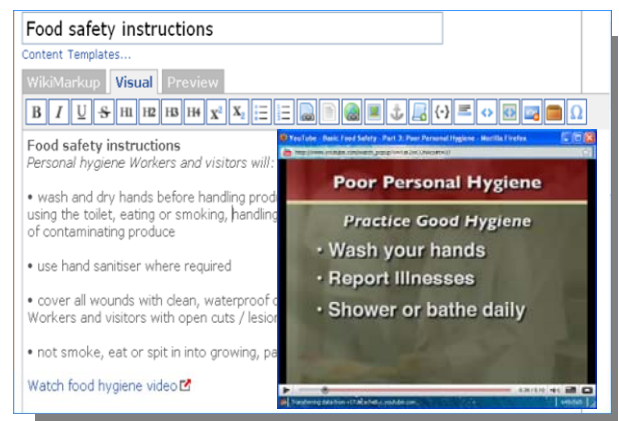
Food safety instructions

Content Templates...

WikiMarkup | Visual | Preview

B I U S H1 H2 H3 H4 $x^2$ $X_2$

Food safety instructions
Personal hygiene Workers and visitors will:

• wash and dry hands before handling produ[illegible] using the toilet, eating or smoking, handling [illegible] of contaminating produce

• use hand sanitiser where required

• cover all wounds with clean, waterproof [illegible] Workers and visitors with open cuts / lesio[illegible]

• not smoke, eat or spit in into growing, pa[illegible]

Watch food hygiene video

YouTube - Basic Food Safety - Part 3: Poor Personal Hygiene - Mozilla Firefox

Poor Personal Hygiene

Practice Good Hygiene

• Wash your hands

• Report Illnesses

• Shower or bathe daily